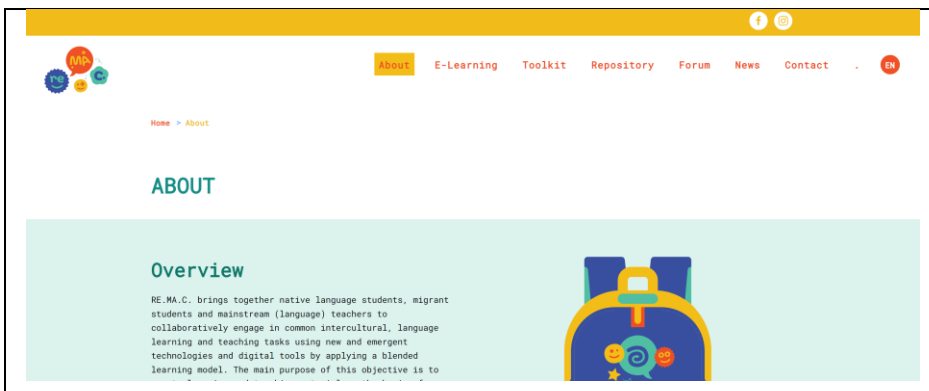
MA re c

About E-Learning Toolkit Repository Forum News Contact . EN

Home > About

ABOUT

Overview

RE.MA.C. brings together native language students, migrant students and mainstream (language) teachers to collaboratively engage in common intercultural, language learning and teaching tasks using new and emergent technologies and digital tools by applying a blended learning model. The main purpose of this objective is to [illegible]